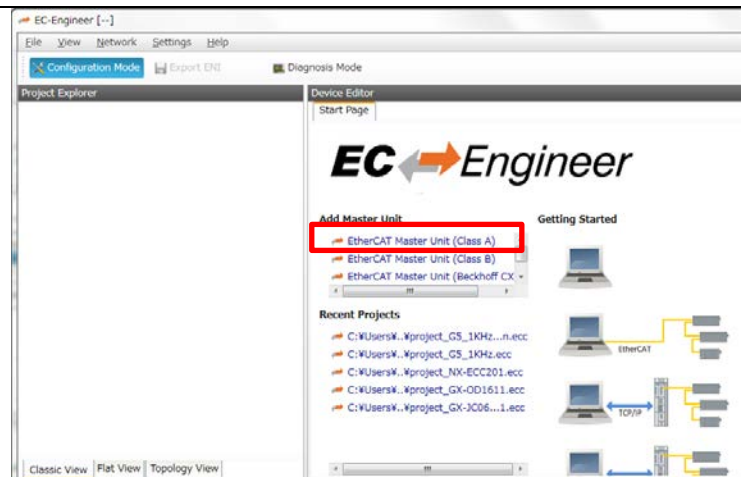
EC-Engineer [--]

File View Network Settings Help

Configuration Mode Export ENI Diagnosis Mode

Project Explorer

Device Editor

Start Page

EC Engineer

Add Master Unit

EtherCAT Master Unit (Class A)

EtherCAT Master Unit (Class B)

EtherCAT Master Unit (Beckhoff CX

Getting Started

Recent Projects

C:¥Users¥..¥project_G5_1KHz...n.ecc

C:¥Users¥..¥project_G5_1KHz.ecc

C:¥Users¥..¥project_NX-ECC201.ecc

C:¥Users¥..¥project_GX-OD1611.ecc

C:¥Users¥..¥project_GX-JC06...1.ecc

EtherCAT

TCP/IP

Classic View Flat View Topology View